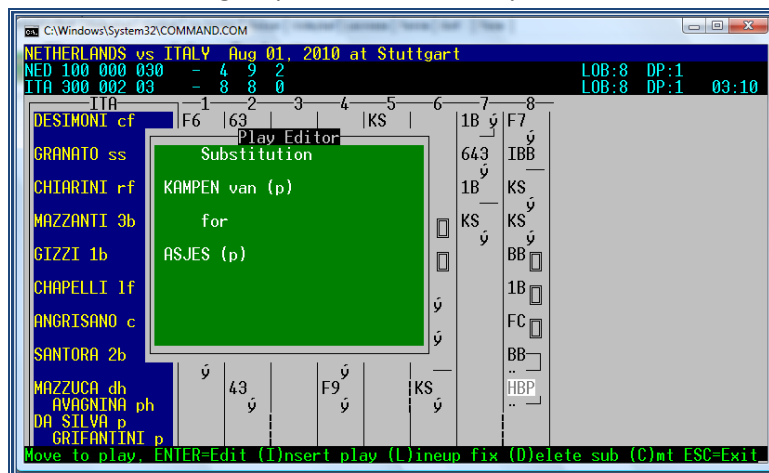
C:\Windows\System32\COMMAND.COM

NETHERLANDS vs ITALY Aug 01, 2010 at Stuttgart
NED 100 000 030 - 4 9 2 LOB:8 DP:1
ITA 300 002 03 - 8 8 0 LOB:8 DP:1 03:10

| ITA | 1 | 2 | 3 | 4 | 5 | 6 | 7 | 8 |
|---|---|---|---|---|---|---|---|---|
| DESIMONI cf | F6 | 63 | | | KS | | 1B ý | F7 ý |
| GRANATO ss | | | | | | | 643 ý | IBB |
| CHIARINI rf | | | | | | | 1B | KS |
| MAZZANTI 3b | | | | | | | KS ý | KS ý |
| GIZZI 1b | | | | | | | | BB |
| CHAPELLI lf | | | | | | ý | | 1B |
| ANGRISANO c | | | | | | ý | | FC |
| SANTORA 2b | | | | | | | | BB |
| MAZZUCA dh AVAGNINA ph | ý | 43 ý | | ý F9 ý | | KS ý | | HBP |
| DA SILVA p GRIFANTINI p | | | | | | | | |

Play Editor
Substitution
KAMPEN van (p)
for
ASJES (p)

Move to play, ENTER=Edit (I)nsert play (L)ineup fix (D)elete sub (C)mt ESC=Exit